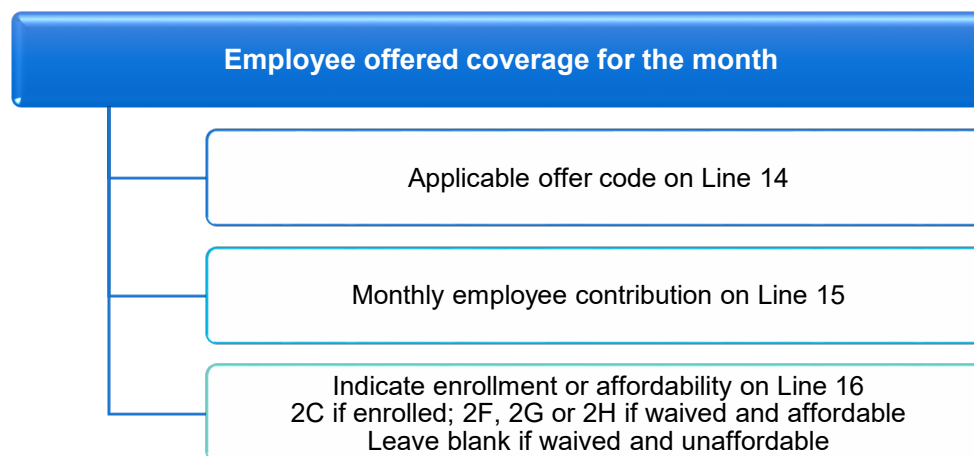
Employee offered coverage for the month

Applicable offer code on Line 14

Monthly employee contribution on Line 15

Indicate enrollment or affordability on Line 16
2C if enrolled; 2F, 2G or 2H if waived and affordable
Leave blank if waived and unaffordable